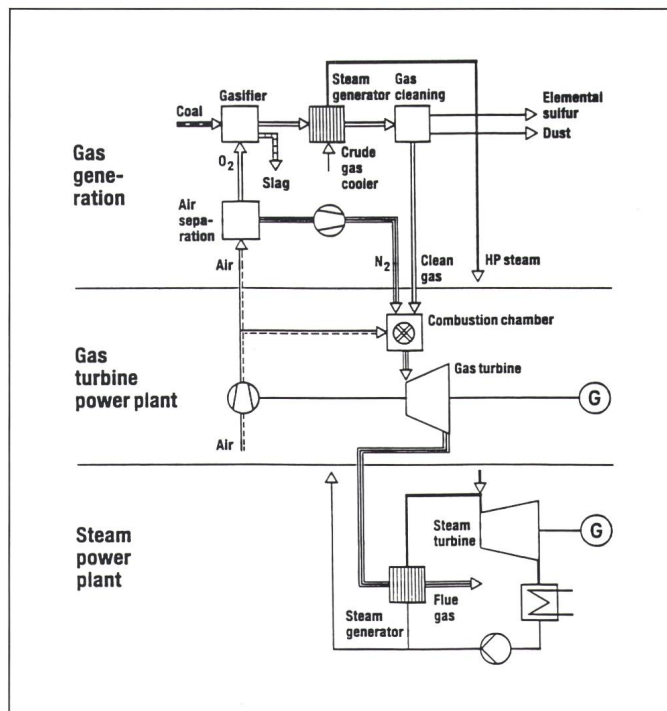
Gas generation

Coal
Gasifier
Steam generator
Gas cleaning
Elemental sulfur
Dust
$O_2$
Slag
Crude gas cooler
Air separation
Air
$N_2$
Clean gas
HP steam

Gas turbine power plant

Combustion chamber
Gas turbine
G
Air

Steam power plant

Steam turbine
G
Steam generator
Flue gas